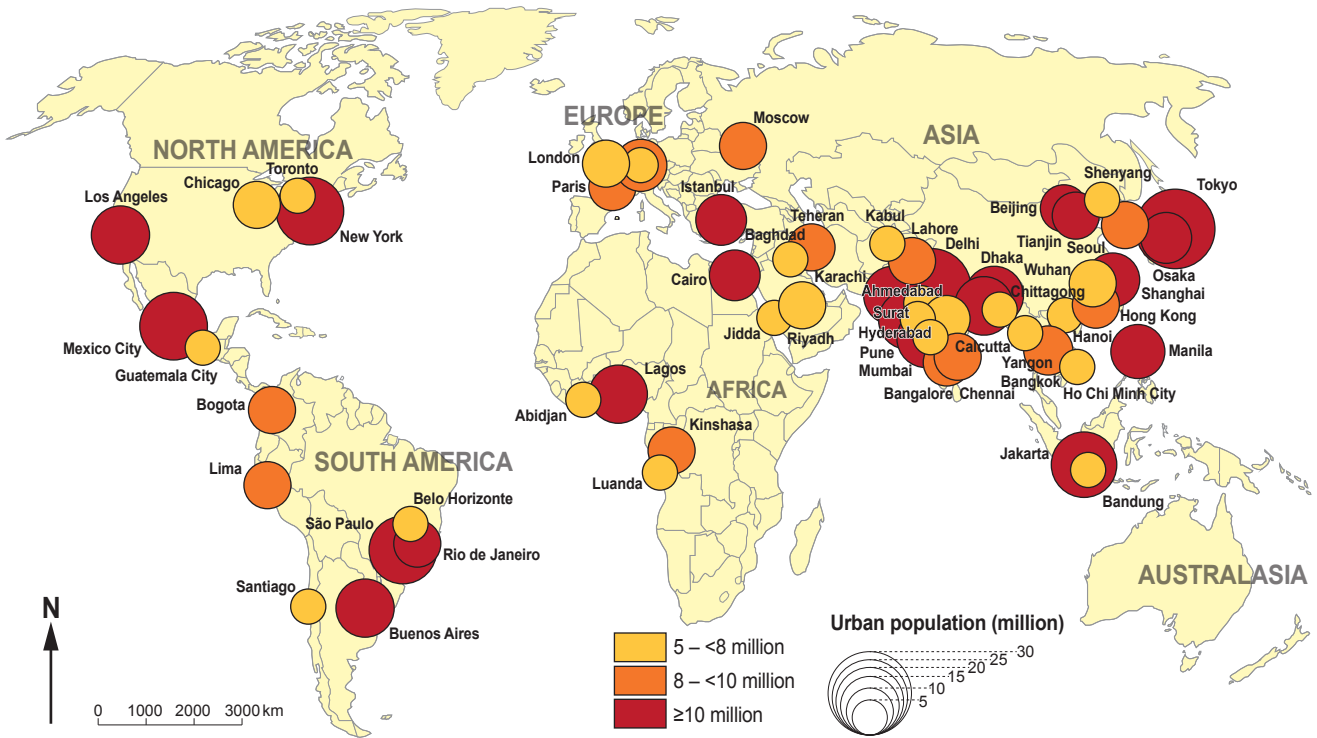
NORTH AMERICA

Los Angeles

Chicago

Toronto

New York

Mexico City

Guatemala City

Bogota

Lima

SOUTH AMERICA

Belo Horizonte

São Paulo

Rio de Janeiro

Santiago

Buenos Aires

EUROPE

London

Paris

Moscow

Istanbul

Teheran

Baghdad

Cairo

Karachi

Jidda

Riyadh

Lagos

Abidjan

AFRICA

Kinshasa

Luanda

ASIA

Kabul

Lahore

Delhi

Dhaka

Ahmedabad

Surat

Hyderabad

Pune

Mumbai

Calcutta

Chittagong

Bangalore

Chennai

Yangon

Bangkok

Hanoi

Ho Chi Minh City

Shenyang

Beijing

Tianjin

Seoul

Tokyo

Osaka

Wuhan

Shanghai

Hong Kong

Manila

Jakarta

Bandung

AUSTRALASIA

N

0 1000 2000 3000 km

5 – <8 million

8 – <10 million

≥10 million

Urban population (million)

30

25

20

15

10

5